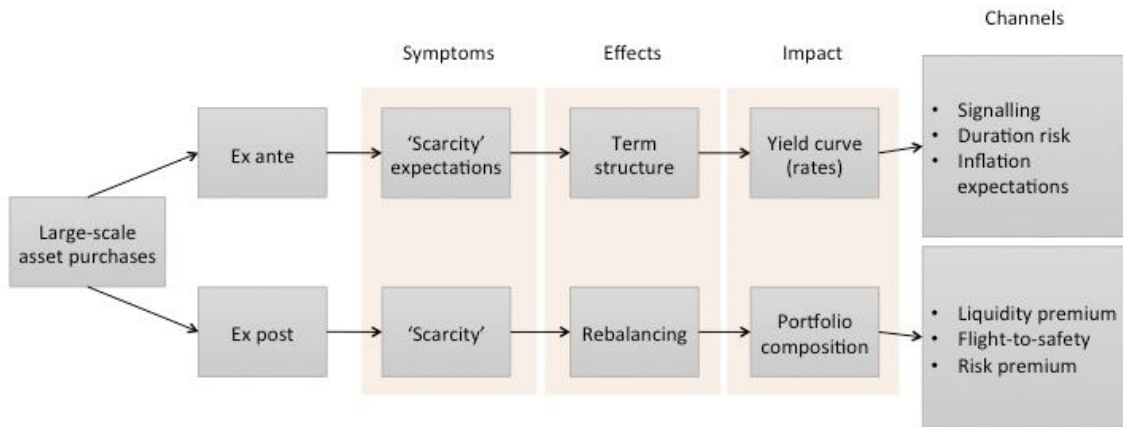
Channels

Symptoms

Effects

Impact

Large-scale asset purchases

Ex ante

'Scarcity' expectations

Term structure

Yield curve (rates)

• Signalling
• Duration risk
• Inflation expectations

Ex post

'Scarcity'

Rebalancing

Portfolio composition

• Liquidity premium
• Flight-to-safety
• Risk premium